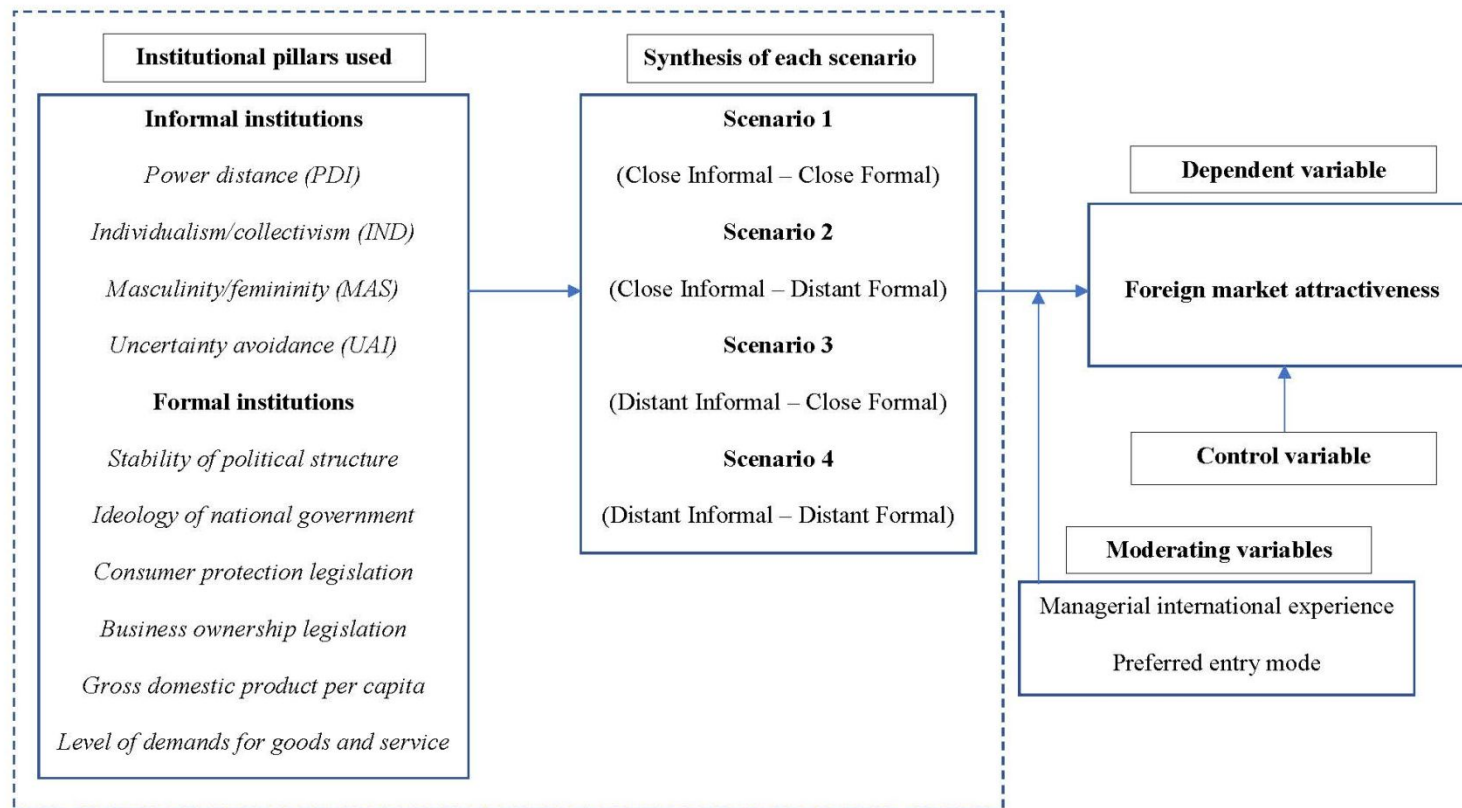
Institutional pillars used

Informal institutions

Power distance (PDI)

Individualism/collectivism (IND)

Masculinity/femininity (MAS)

Uncertainty avoidance (UAI)

Formal institutions

Stability of political structure

Ideology of national government

Consumer protection legislation

Business ownership legislation

Gross domestic product per capita

Level of demands for goods and service

Synthesis of each scenario

Scenario 1

(Close Informal – Close Formal)

Scenario 2

(Close Informal – Distant Formal)

Scenario 3

(Distant Informal – Close Formal)

Scenario 4

(Distant Informal – Distant Formal)

Dependent variable

Foreign market attractiveness

Control variable

Moderating variables

Managerial international experience

Preferred entry mode